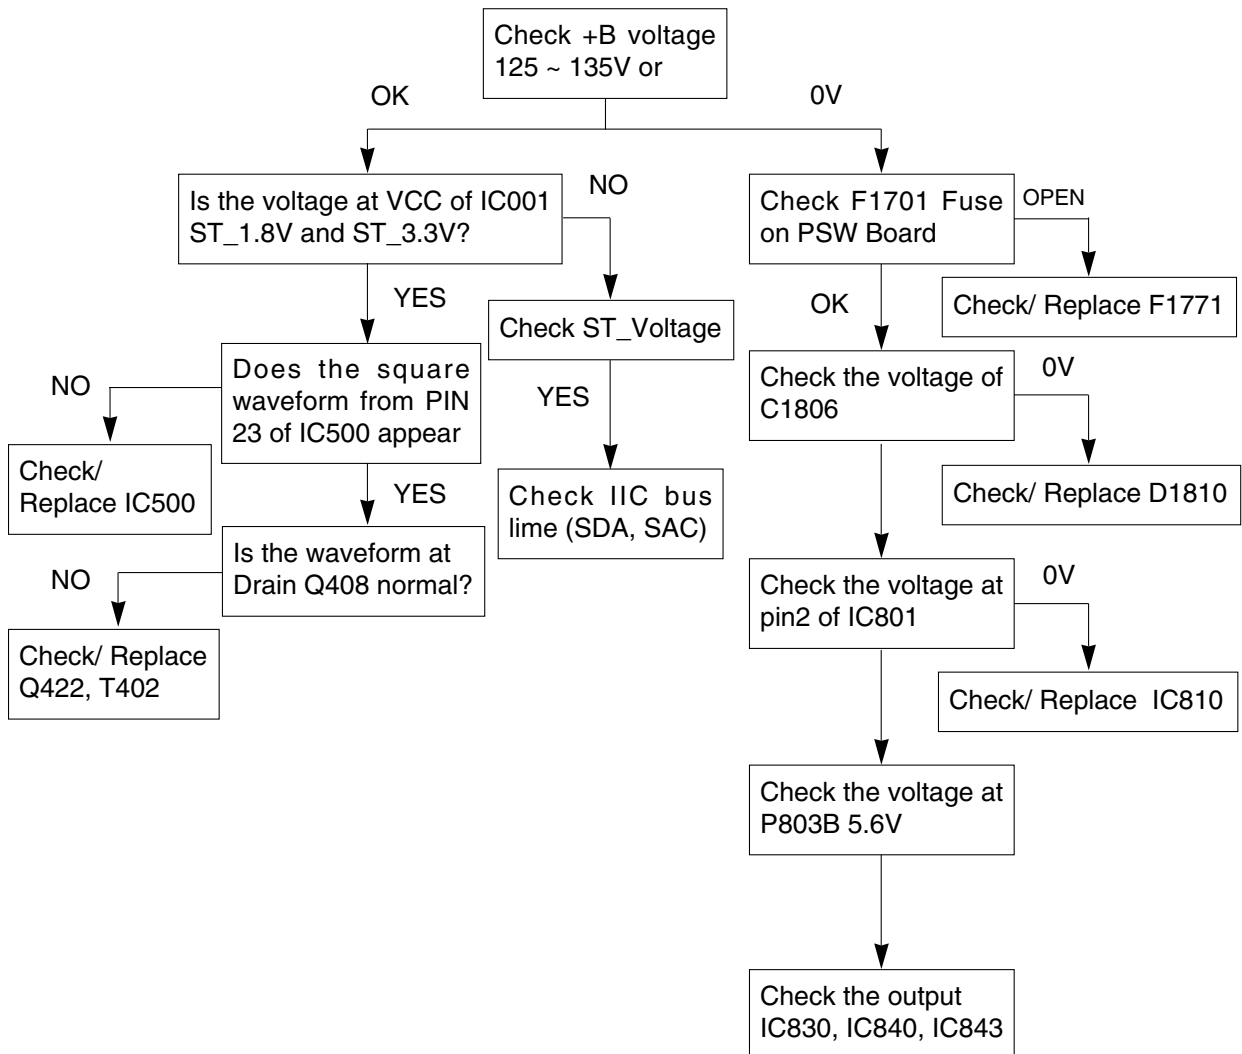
Check +B voltage 125 ~ 135V or

OK

0V

Is the voltage at VCC of IC001 ST_1.8V and ST_3.3V?

NO

YES

Check ST_Voltage

YES

Check IIC bus lime (SDA, SAC)

Does the square waveform from PIN 23 of IC500 appear

NO

Check/ Replace IC500

YES

Is the waveform at Drain Q408 normal?

NO

Check/ Replace Q422, T402

Check F1701 Fuse on PSW Board

OPEN

Check/ Replace F1771

OK

Check the voltage of C1806

0V

Check/ Replace D1810

Check the voltage at pin2 of IC801

0V

Check/ Replace IC810

Check the voltage at P803B 5.6V

Check the output IC830, IC840, IC843